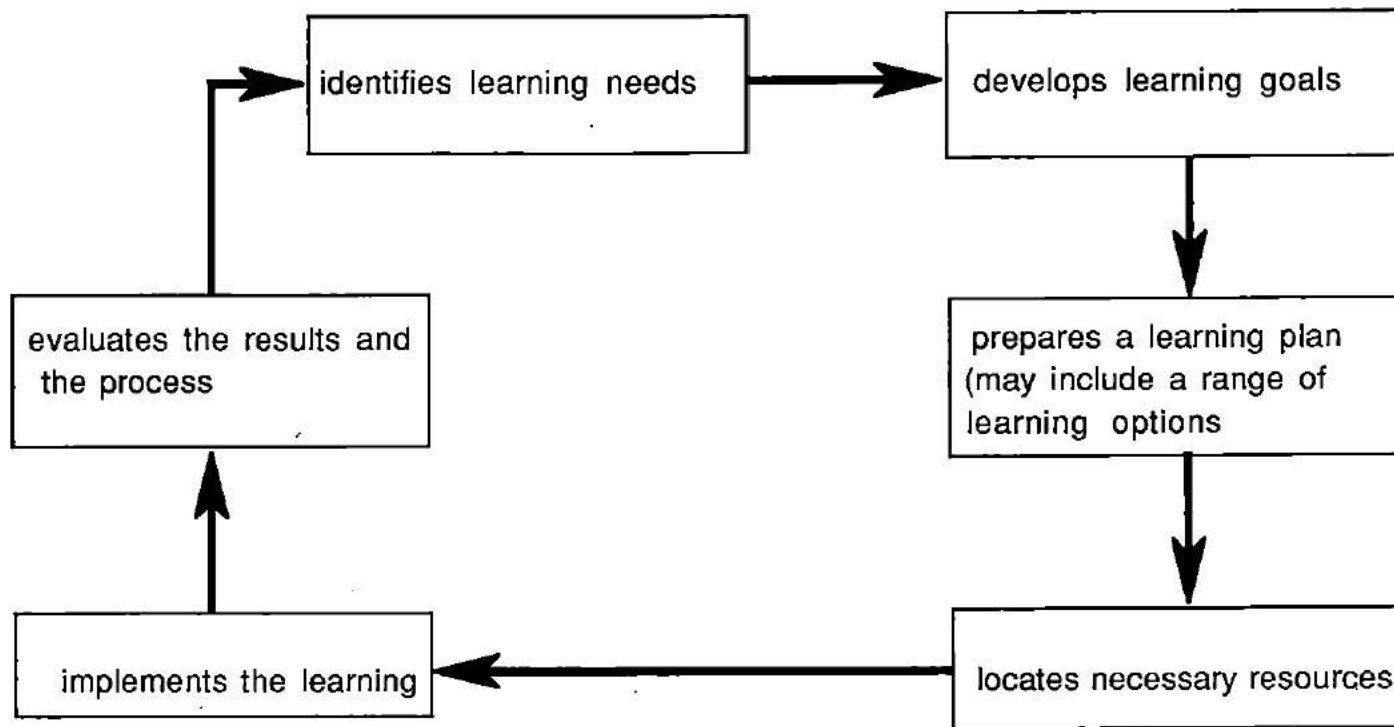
identifies learning needs

develops learning goals

prepares a learning plan (may include a range of learning options

locates necessary resources

implements the learning

evaluates the results and the process